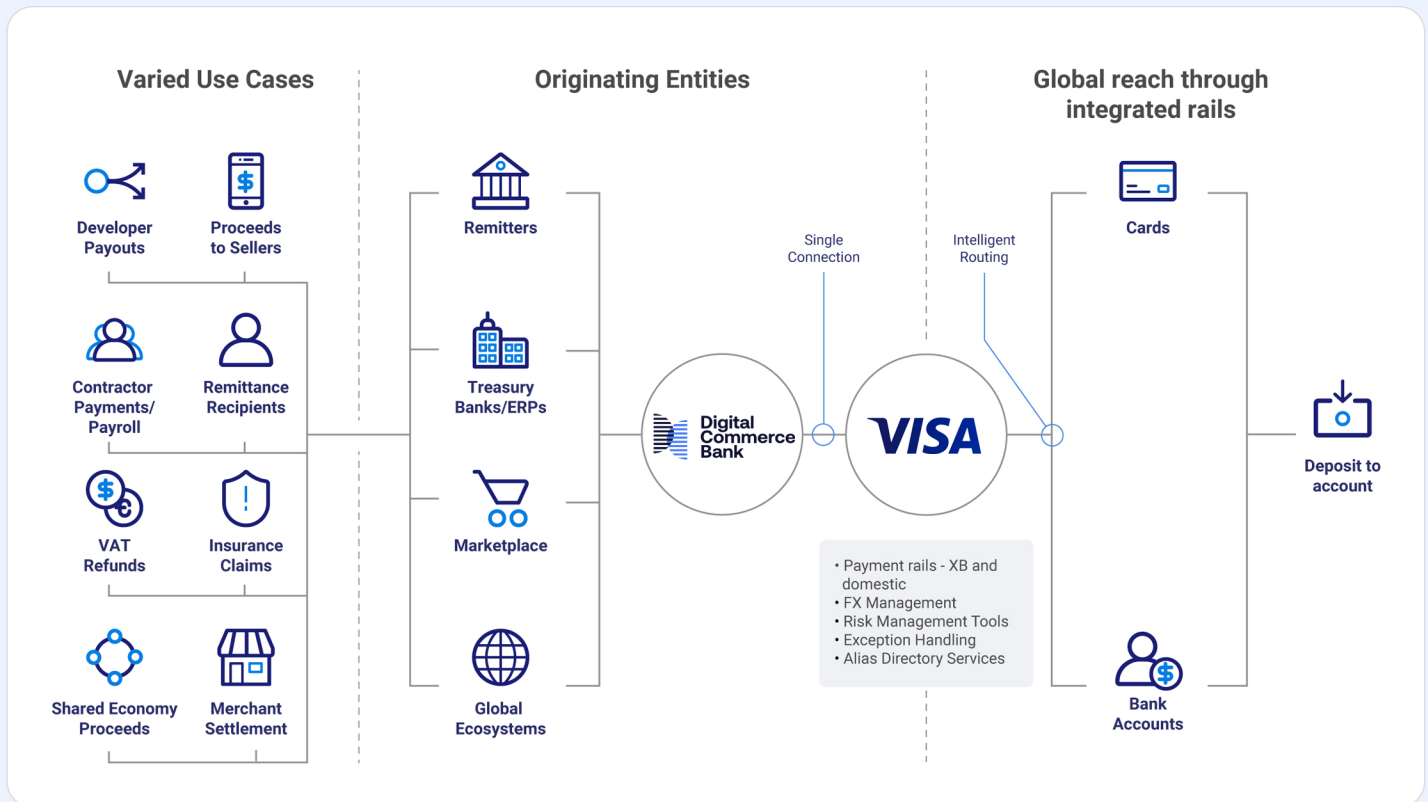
Varied Use Cases

Developer Payouts

Proceeds to Sellers

Contractor Payments/ Payroll

Remittance Recipients

VAT Refunds

Insurance Claims

Shared Economy Proceeds

Merchant Settlement

Originating Entities

Remitters

Treasury Banks/ERPs

Marketplace

Global Ecosystems

Digital Commerce Bank

Single Connection

VISA

Intelligent Routing

• Payment rails - XB and domestic
• FX Management
• Risk Management Tools
• Exception Handling
• Alias Directory Services

Global reach through integrated rails

Cards

Bank Accounts

Deposit to account